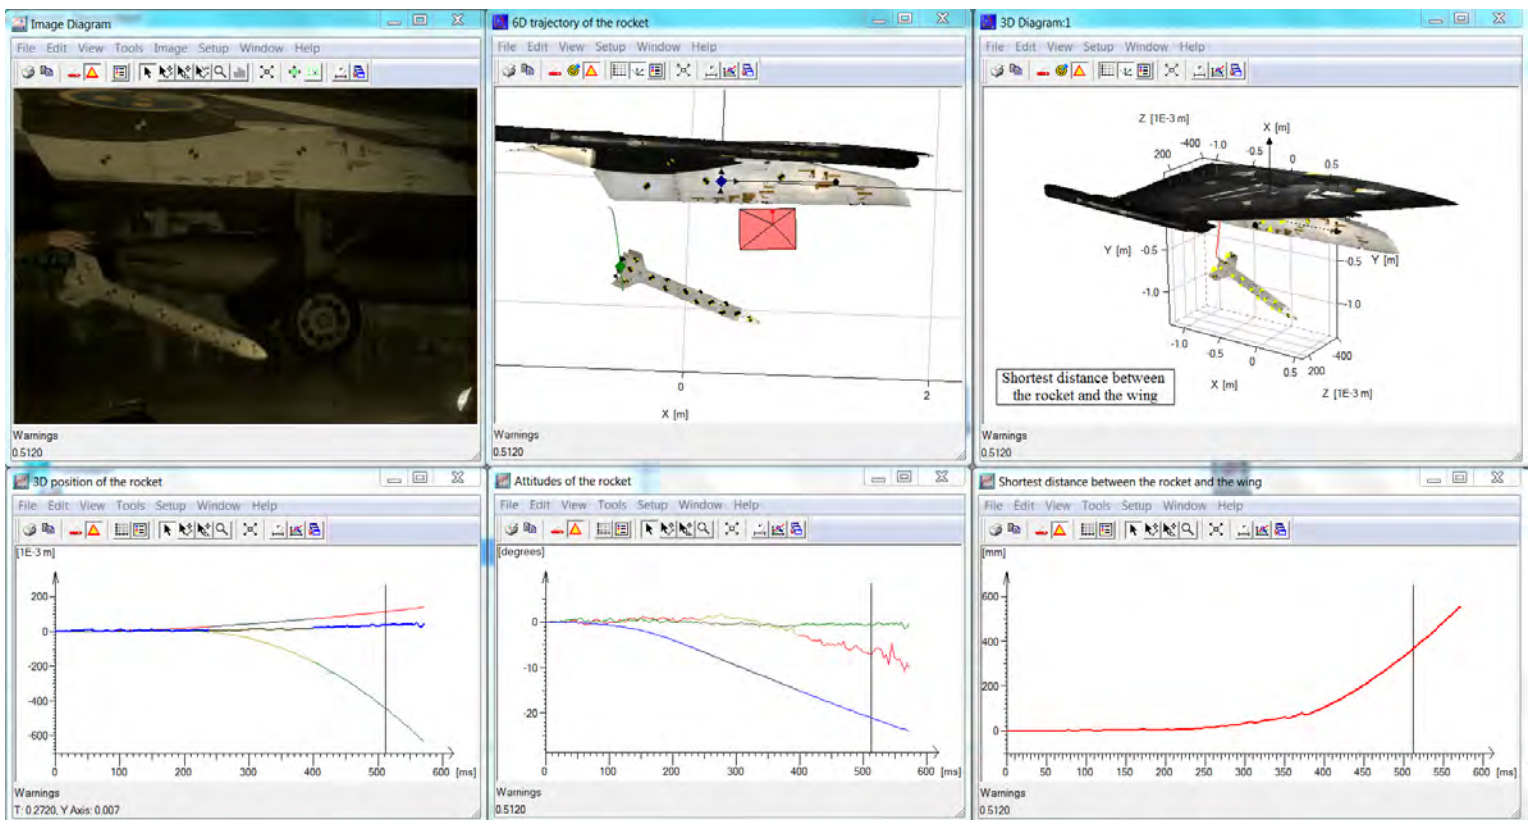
Image Diagram

File Edit View Tools Image Setup Window Help

Warnings
0.5120

6D trajectory of the rocket

File Edit View Setup Window Help

0 2
X [m]

Warnings
0.5120

3D Diagram:1

File Edit View Setup Window Help

Z [1E-3 m]
X [m]
-400 -1.0
200 -0.5
0 0.5
Y [m] -0.5
-0.5 Y [m]
-1.0
-1.0
-1.0 -0.5 0 0.5 200 -400
X [m] Z [1E-3 m]

Shortest distance between the rocket and the wing

Warnings
0.5120

3D position of the rocket

File Edit View Tools Setup Window Help

[1E-3 m]
200
0
-200
-400
-600
0 100 200 300 400 500 600 [ms]

Warnings
T: 0.2720, Y Axis: 0.007

Attitudes of the rocket

File Edit View Tools Setup Window Help

[degrees]
0
-10
-20
0 100 200 300 400 500 600 [ms]

Warnings
0.5120

Shortest distance between the rocket and the wing

File Edit View Tools Setup Window Help

[mm]
600
400
200
0
0 50 100 150 200 250 300 350 400 450 500 550 600 [ms]

Warnings
0.5120